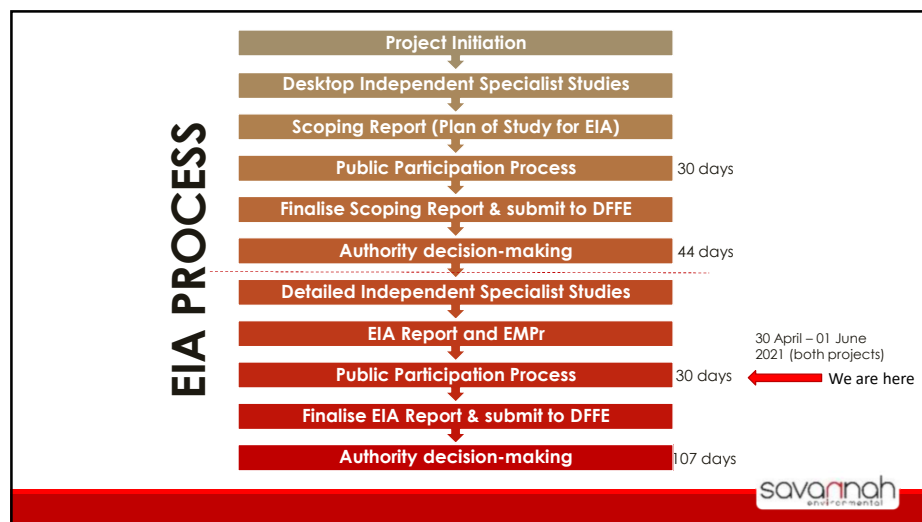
EIA PROCESS

Project Initiation

Desktop Independent Specialist Studies

Scoping Report (Plan of Study for EIA)

Public Participation Process 30 days

Finalise Scoping Report & submit to DFFE

Authority decision-making 44 days

Detailed Independent Specialist Studies

EIA Report and EMPr

30 April – 01 June 2021 (both projects)

Public Participation Process 30 days

We are here

Finalise EIA Report & submit to DFFE

Authority decision-making 107 days

savannah environmental